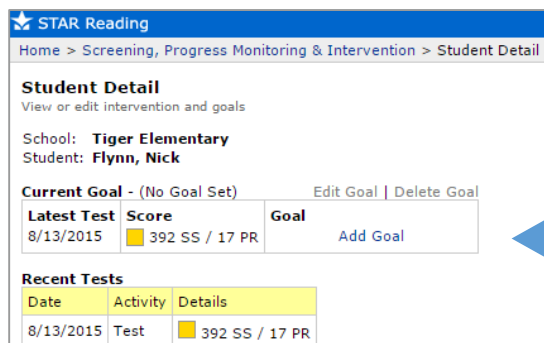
STAR Reading

Home > Screening, Progress Monitoring & Intervention > Student Detail

Student Detail
View or edit intervention and goals

School: Tiger Elementary
Student: Flynn, Nick

Current Goal - (No Goal Set)
Edit Goal | Delete Goal

| Latest Test | Score | Goal |
|---|---|---|
| 8/13/2015 | 392 SS / 17 PR | Add Goal |

Recent Tests

| Date | Activity | Details |
|---|---|---|
| 8/13/2015 | Test | 392 SS / 17 PR |